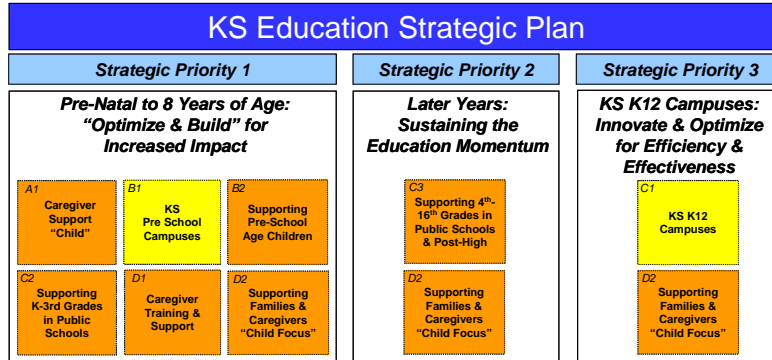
KS Education Strategic Plan

Strategic Priority 1

Pre-Natal to 8 Years of Age: "Optimize & Build" for Increased Impact

A1
Caregiver Support "Child"

B1
KS Pre School Campuses

B2
Supporting Pre-School Age Children

C2
Supporting K-3rd Grades in Public Schools

D1
Caregiver Training & Support

D2
Supporting Families & Caregivers "Child Focus"

Strategic Priority 2

Later Years: Sustaining the Education Momentum

C3
Supporting 4$^{th}$-16$^{th}$ Grades in Public Schools & Post-High

D2
Supporting Families & Caregivers "Child Focus"

Strategic Priority 3

KS K12 Campuses: Innovate & Optimize for Efficiency & Effectiveness

C1
KS K12 Campuses

D2
Supporting Families & Caregivers "Child Focus"